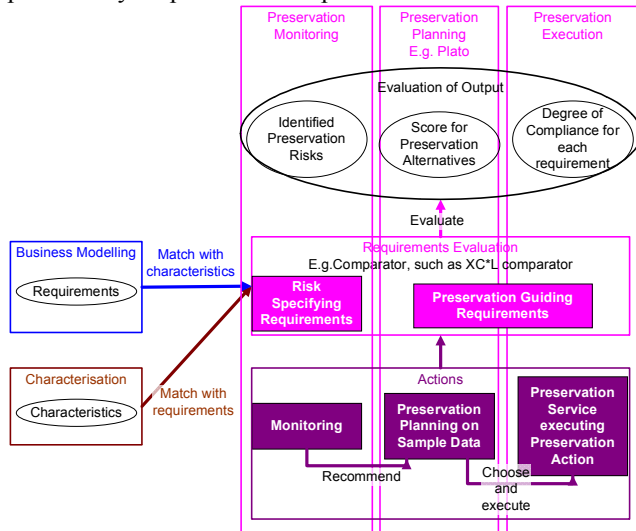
Preservation Monitoring

Preservation Planning E.g. Plato

Preservation Execution

Evaluation of Output

Identified Preservation Risks

Score for Preservation Alternatives

Degree of Compliance for each requirement

Evaluate

Business Modelling

Requirements

Match with characteristics

Requirements Evaluation

E.g.Comparator, such as XC*L comparator

Risk Specifying Requirements

Preservation Guiding Requirements

Characterisation

Characteristics

Match with requirements

Actions

Monitoring

Preservation Planning on Sample Data

Preservation Service executing Preservation Action

Recommend

Choose and execute